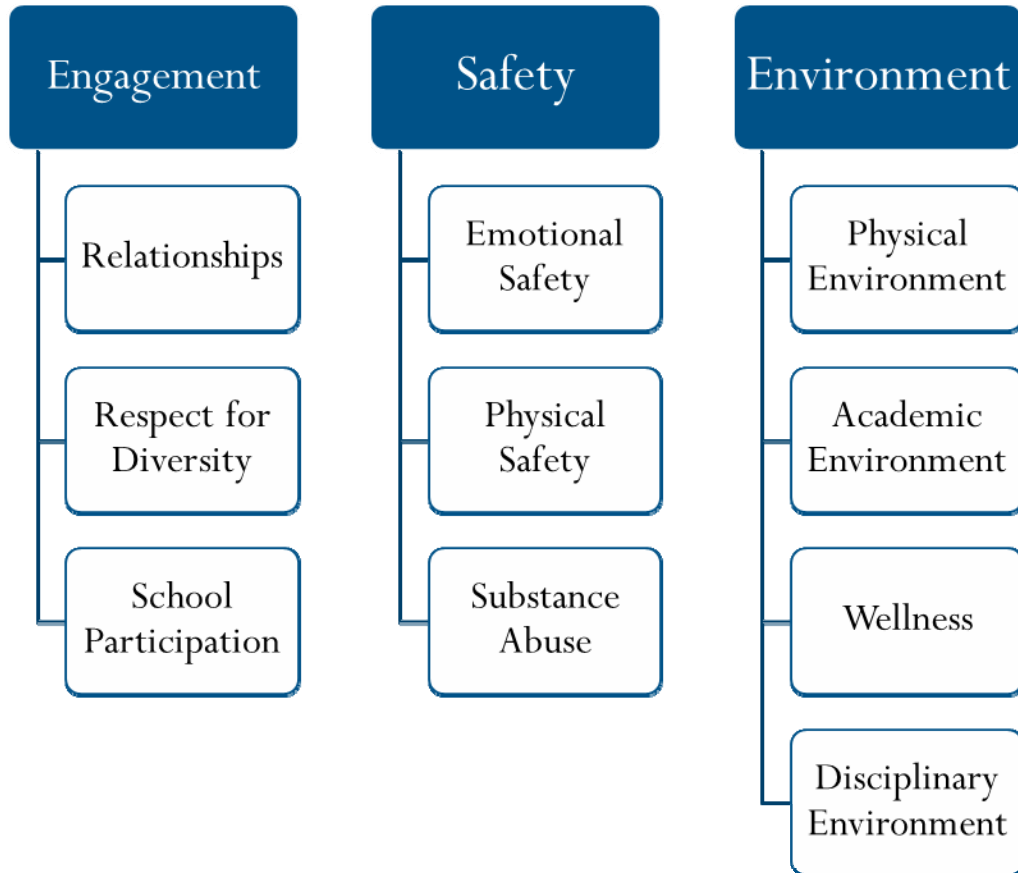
Engagement

Relationships

Respect for Diversity

School Participation

Safety

Emotional Safety

Physical Safety

Substance Abuse

Environment

Physical Environment

Academic Environment

Wellness

Disciplinary Environment